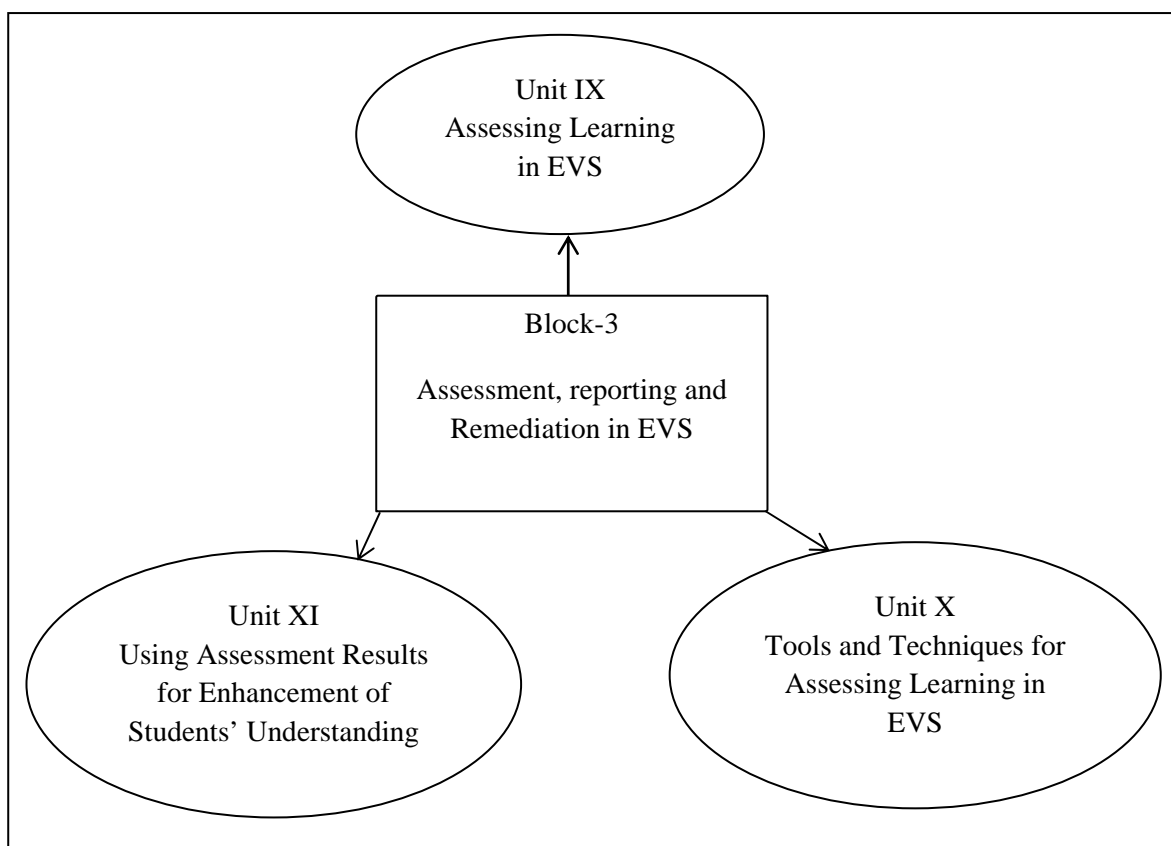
Unit IX
Assessing Learning in EVS

Block-3

Assessment, reporting and Remediation in EVS

Unit XI
Using Assessment Results for Enhancement of Students' Understanding

Unit X
Tools and Techniques for Assessing Learning in EVS